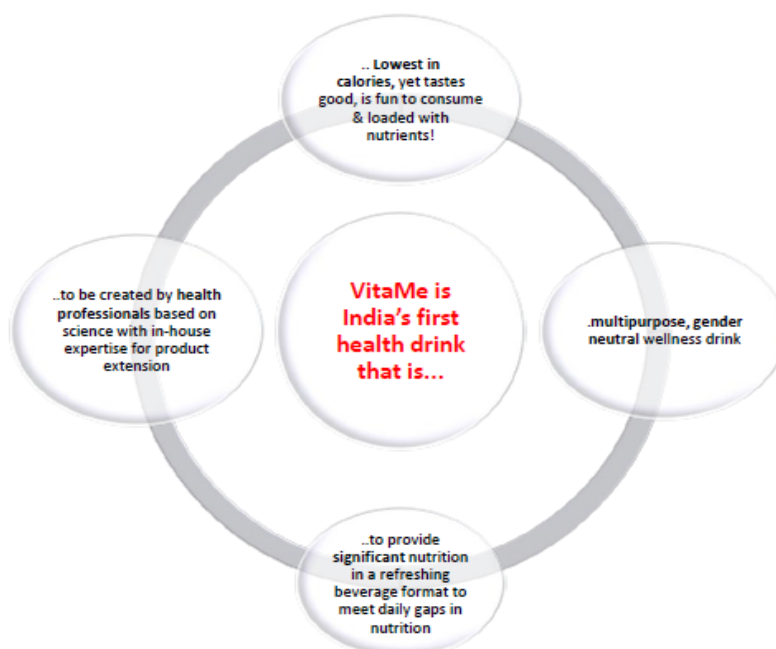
.. Lowest in calories, yet tastes good, is fun to consume & loaded with nutrients!

..to be created by health professionals based on science with in-house expertise for product extension

VitaMe is India's first health drink that is...

.multipurpose, gender neutral wellness drink

..to provide significant nutrition in a refreshing beverage format to meet daily gaps in nutrition